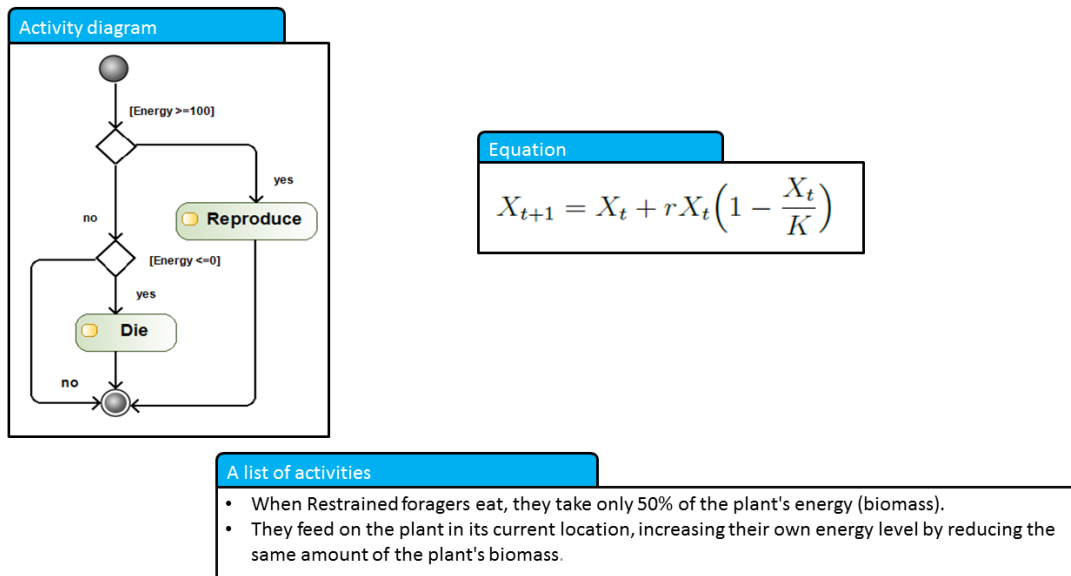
Activity diagram

[Energy >=100]

yes

no

Reproduce

[Energy <=0]

yes

Die

no

Equation

$X_{t+1} = X_t + rX_t\left(1 - \frac{X_t}{K}\right)$

A list of activities

- When Restrained foragers eat, they take only 50% of the plant's energy (biomass).
- They feed on the plant in its current location, increasing their own energy level by reducing the same amount of the plant's biomass.